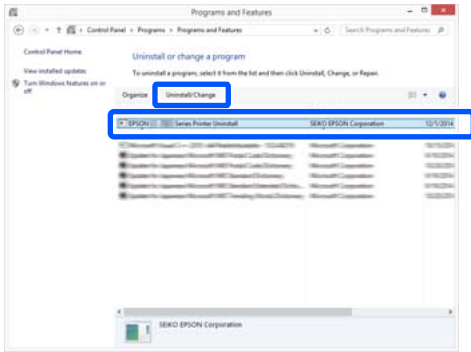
Programs and Features

« Control Panel » Programs » Programs and Features

Search Programs and Features

Control Panel Home

View installed updates

Turn Windows features on or off

Uninstall or change a program

To uninstall a program, select it from the list and then click Uninstall, Change, or Repair.

Organize

Uninstall/Change

EPSON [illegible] Series Printer Uninstall

SEIKO EPSON Corporation

12/1/2014

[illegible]

SEIKO EPSON Corporation